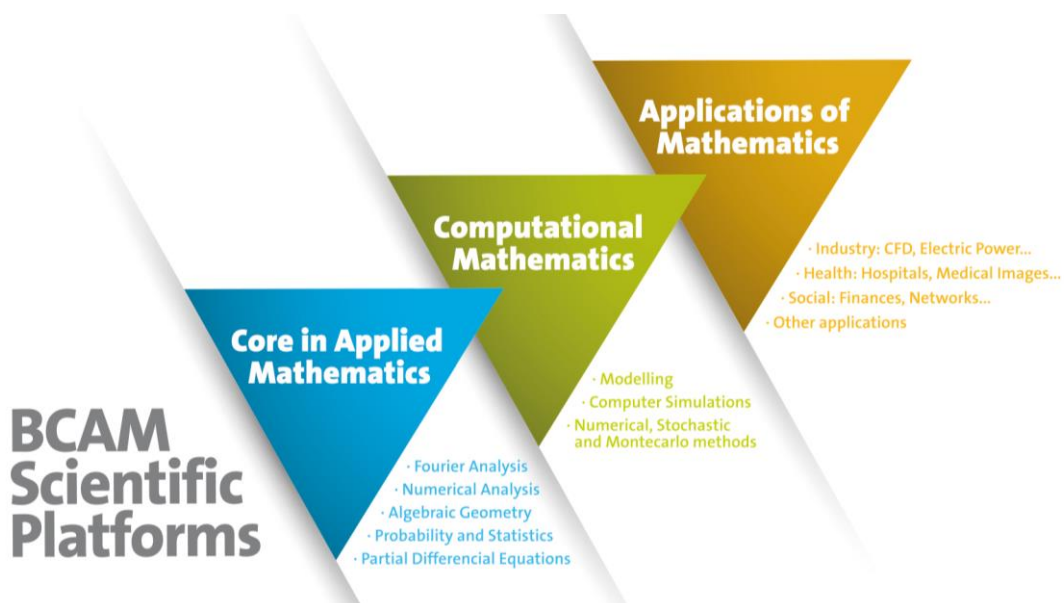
BCAM Scientific Platforms

Core in Applied Mathematics

· Fourier Analysis
· Numerical Analysis
· Algebraic Geometry
· Probability and Statistics
· Partial Differencial Equations

Computational Mathematics

· Modelling
· Computer Simulations
· Numerical, Stochastic and Montecarlo methods

Applications of Mathematics

· Industry: CFD, Electric Power...
· Health: Hospitals, Medical Images...
· Social: Finances, Networks...
· Other applications